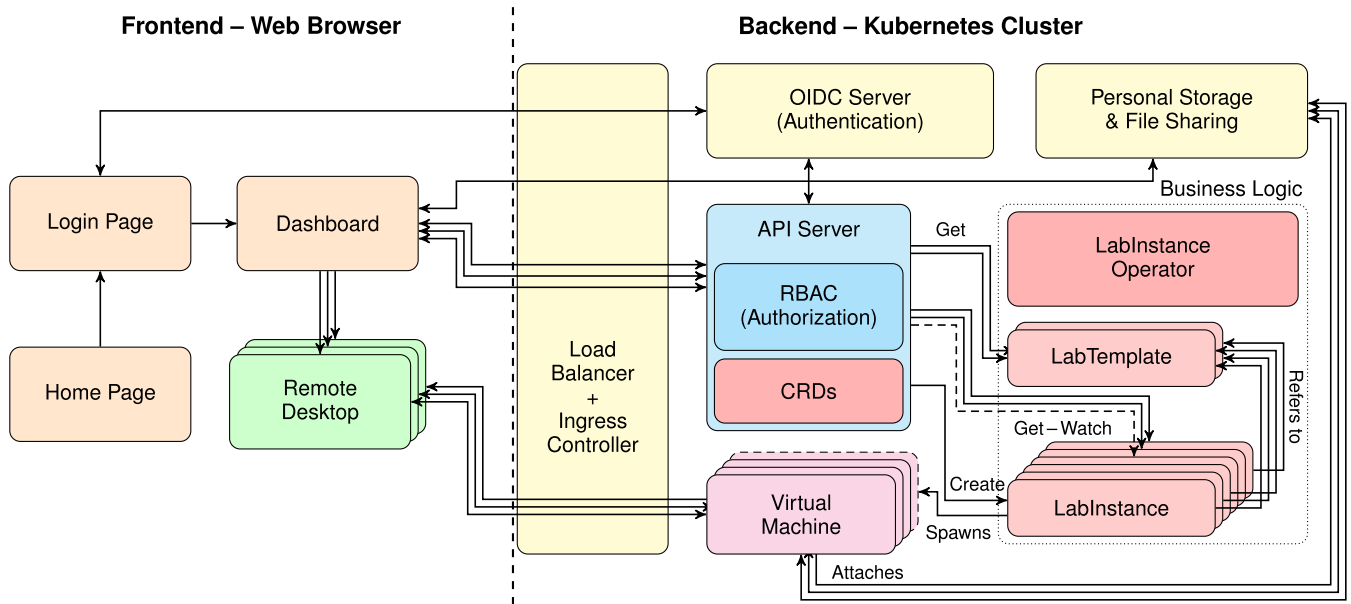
Frontend – Web Browser

Backend – Kubernetes Cluster

Login Page

Dashboard

Home Page

Remote Desktop

Load Balancer + Ingress Controller

OIDC Server (Authentication)

Personal Storage & File Sharing

Business Logic

API Server

RBAC (Authorization)

CRDs

Get

LabInstance Operator

LabTemplate

Refers to

Get – Watch

Create

LabInstance

Virtual Machine

Spawns

Attaches